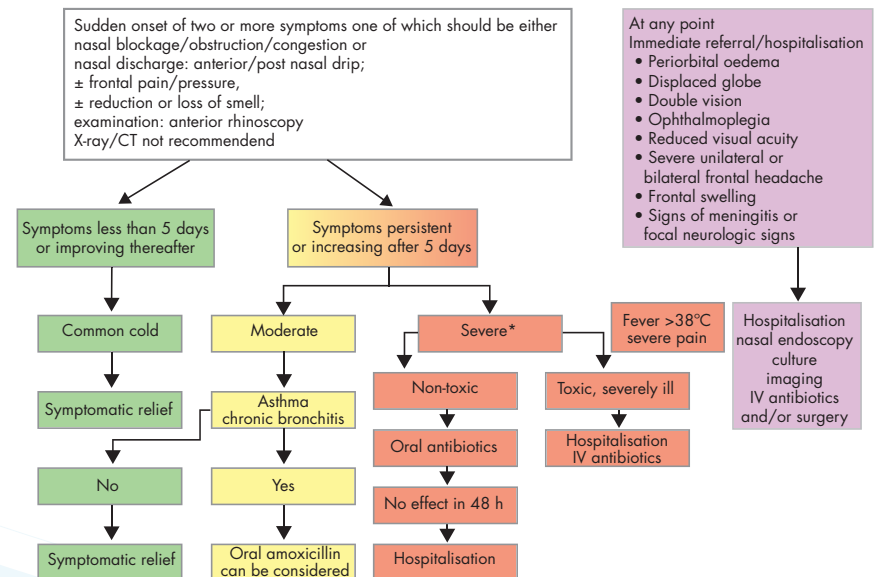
Sudden onset of two or more symptoms one of which should be either nasal blockage/obstruction/congestion or nasal discharge: anterior/post nasal drip;
± frontal pain/pressure,
± reduction or loss of smell;
examination: anterior rhinoscopy
X-ray/CT not recommendend

At any point
Immediate referral/hospitalisation
• Periorbital oedema
• Displaced globe
• Double vision
• Ophthalmoplegia
• Reduced visual acuity
• Severe unilateral or bilateral frontal headache
• Frontal swelling
• Signs of meningitis or focal neurologic signs

Symptoms less than 5 days or improving thereafter

Symptoms persistent or increasing after 5 days

Common cold

Symptomatic relief

No

Symptomatic relief

Moderate

Asthma chronic bronchitis

Yes

Oral amoxicillin can be considered

Severe*

Fever >38°C severe pain

Non-toxic

Oral antibiotics

No effect in 48 h

Hospitalisation

Toxic, severely ill

Hospitalisation IV antibiotics

Hospitalisation
nasal endoscopy
culture
imaging
IV antibiotics
and/or surgery